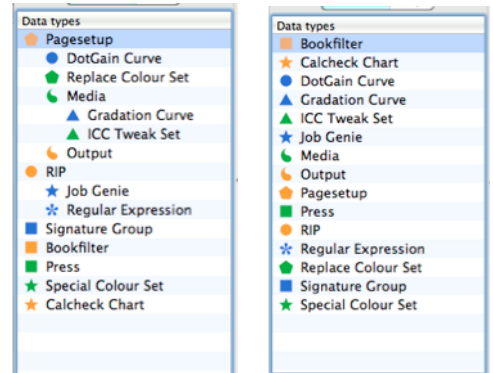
Data types
Pagesetup
DotGain Curve
Replace Colour Set
Media
Gradation Curve
ICC Tweak Set
Output
RIP
Job Genie
Regular Expression
Signature Group
Bookfilter
Press
Special Colour Set
Calcheck Chart

Data types
Bookfilter
Calcheck Chart
DotGain Curve
Gradation Curve
ICC Tweak Set
Job Genie
Media
Output
Pagesetup
Press
RIP
Regular Expression
Replace Colour Set
Signature Group
Special Colour Set